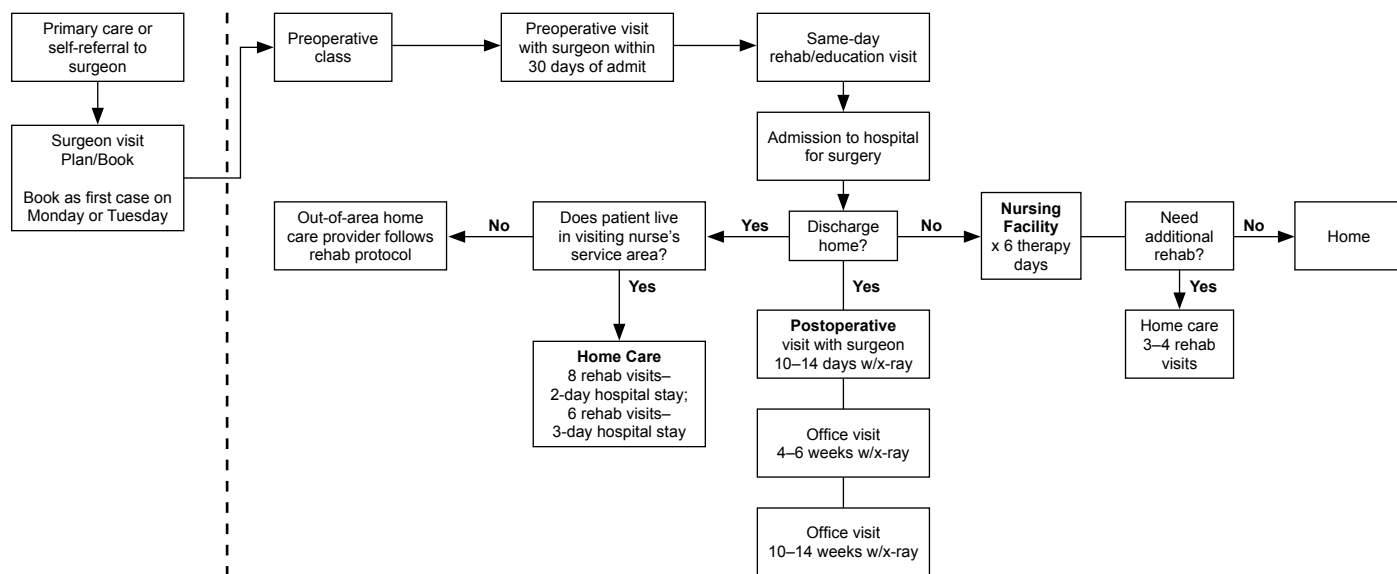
Primary care or self-referral to surgeon

Surgeon visit
Plan/Book

Book as first case on Monday or Tuesday

Preoperative class

Preoperative visit with surgeon within 30 days of admit

Same-day rehab/education visit

Admission to hospital for surgery

Discharge home?

No

Nursing Facility
x 6 therapy days

Need additional rehab?

No

Home

Yes

Home care
3–4 rehab visits

Yes

Does patient live in visiting nurse's service area?

No

Out-of-area home care provider follows rehab protocol

Yes

Home Care
8 rehab visits–
2-day hospital stay;
6 rehab visits–
3-day hospital stay

Yes

Postoperative
visit with surgeon
10–14 days w/x-ray

Office visit
4–6 weeks w/x-ray

Office visit
10–14 weeks w/x-ray